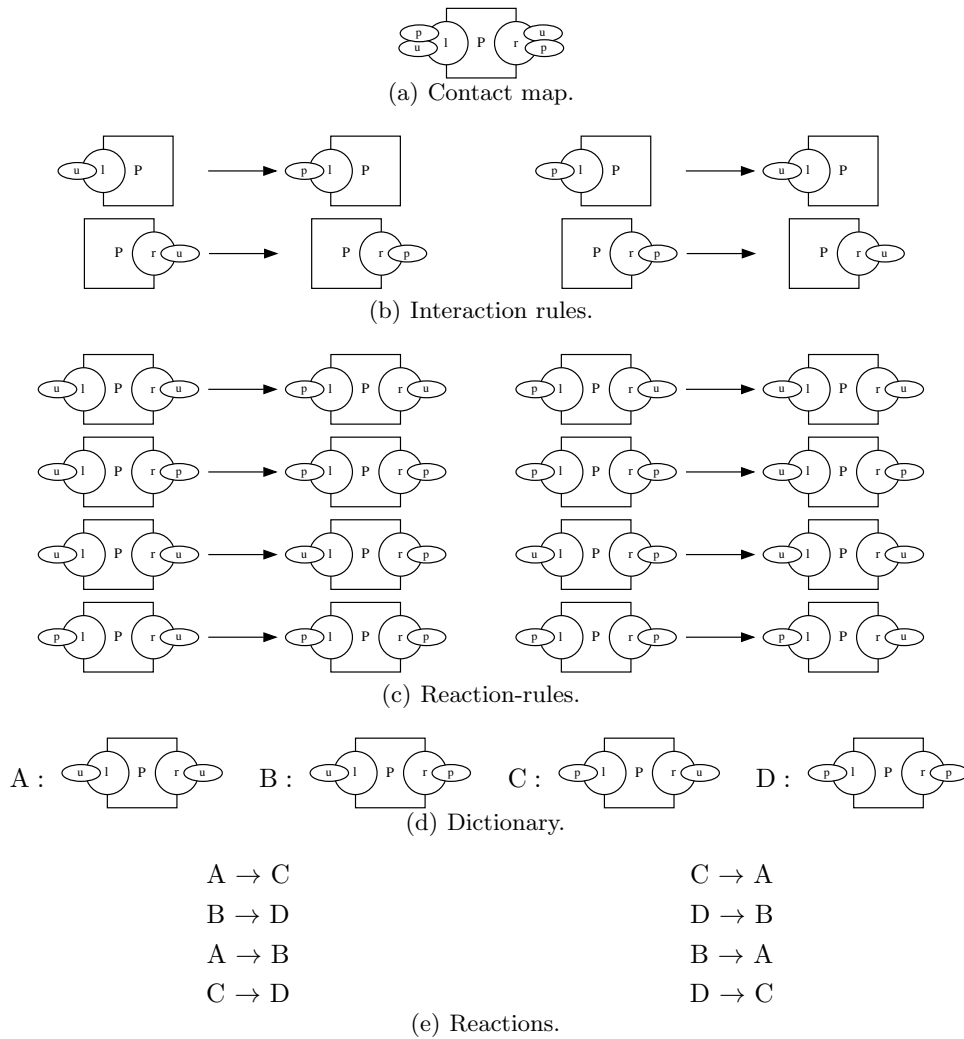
p u l P r u p
(a) Contact map.

u l P → p l P    p l P → u l P
P r u → P r p    P r p → P r u
(b) Interaction rules.

u l P r u → p l P r u    p l P r u → u l P r u
u l P r p → p l P r p    p l P r p → u l P r p
u l P r u → u l P r p    u l P r p → u l P r u
p l P r u → p l P r p    p l P r p → p l P r u
(c) Reaction-rules.

A : u l P r u    B : u l P r p    C : p l P r u    D : p l P r p
(d) Dictionary.

$A \to C$    $C \to A$
$B \to D$    $D \to B$
$A \to B$    $B \to A$
$C \to D$    $D \to C$
(e) Reactions.